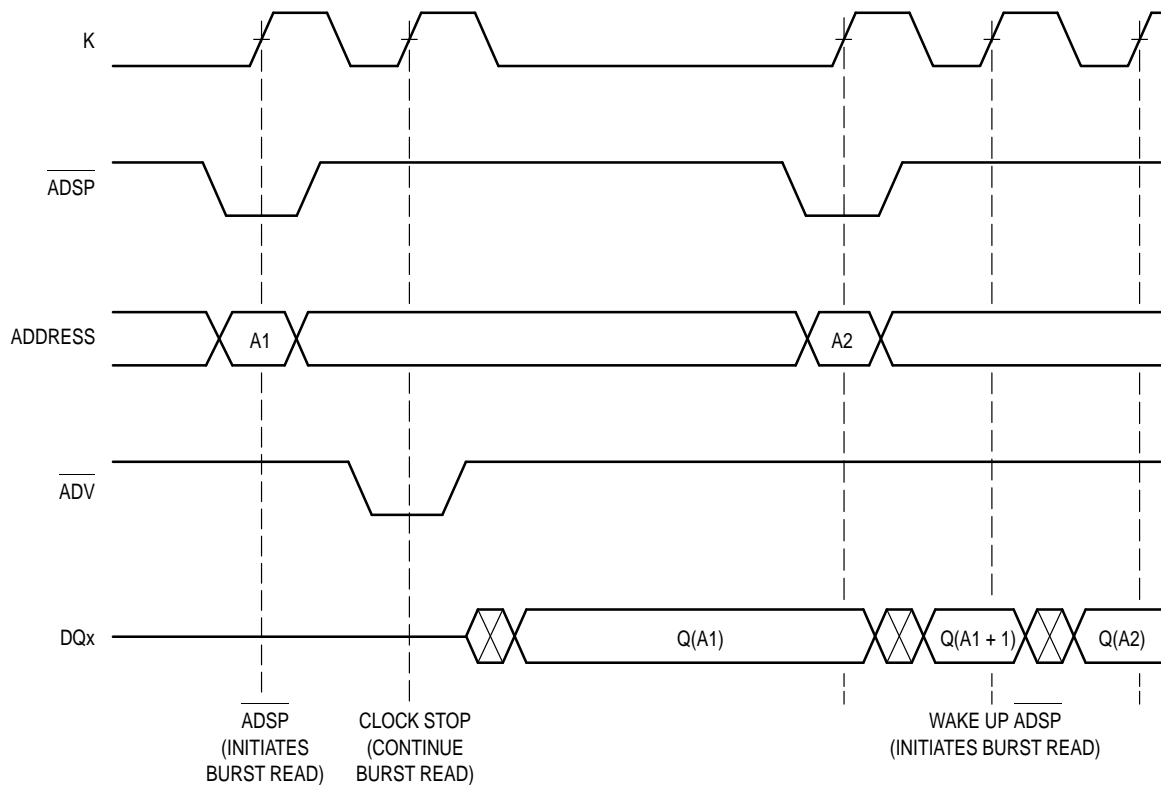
K

$\overline{\text{ADSP}}$

ADDRESS

A1

A2

$\overline{\text{ADV}}$

DQx

Q(A1)

Q(A1 + 1)

Q(A2)

$\overline{\text{ADSP}}$ (INITIATES BURST READ)

CLOCK STOP (CONTINUE BURST READ)

WAKE UP $\overline{\text{ADSP}}$ (INITIATES BURST READ)